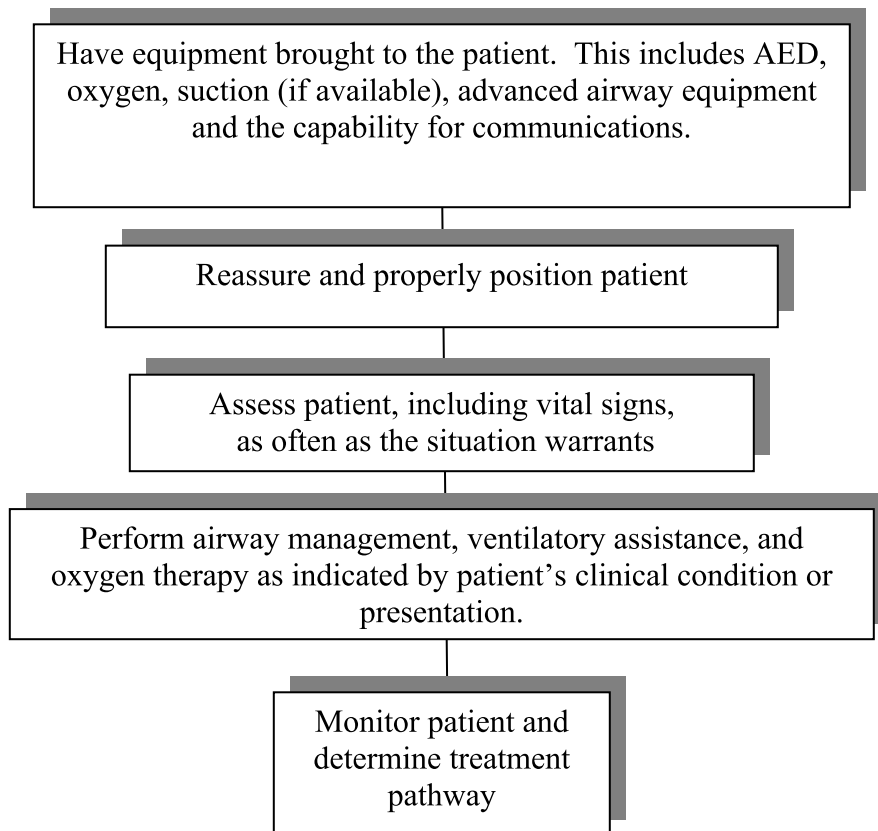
Have equipment brought to the patient. This includes AED, oxygen, suction (if available), advanced airway equipment and the capability for communications.

Reassure and properly position patient

Assess patient, including vital signs, as often as the situation warrants

Perform airway management, ventilatory assistance, and oxygen therapy as indicated by patient's clinical condition or presentation.

Monitor patient and determine treatment pathway